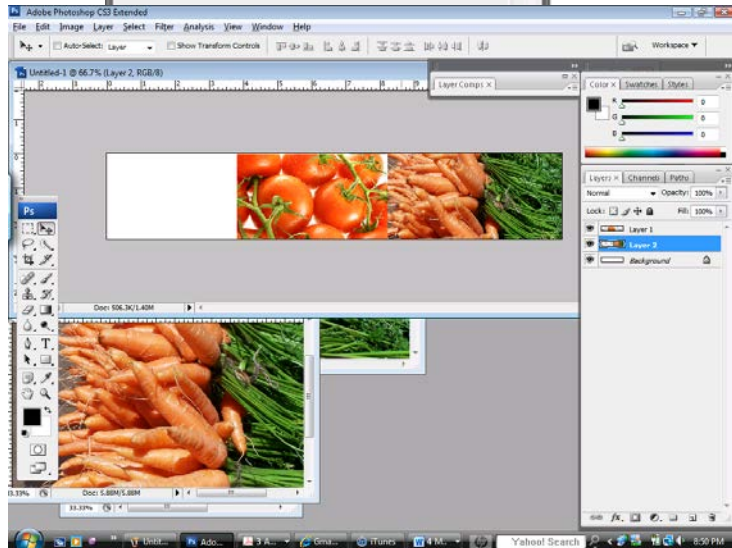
Adobe Photoshop CS3 Extended

File Edit Image Layer Select Filter Analysis View Window Help

Auto-Select: Layer

Show Transform Controls

Workspace ▼

Untitled-1 @ 66.7% (Layer 2, RGB/8)

Layer Comps ×

Color × Swatches Styles

R 0

G 0

B 0

Layers × Channels Paths

Normal

Opacity: 100%

Lock:

Fill: 100%

Layer 1

Layer 2

Background

Ps

Doc: 506.3K/1.40M

33.33%

Doc: 5.88M/5.88M

33.33%

Untit...

Ado...

3 A...

Gma...

iTunes

4 M...

Yahoo! Search

8:50 PM